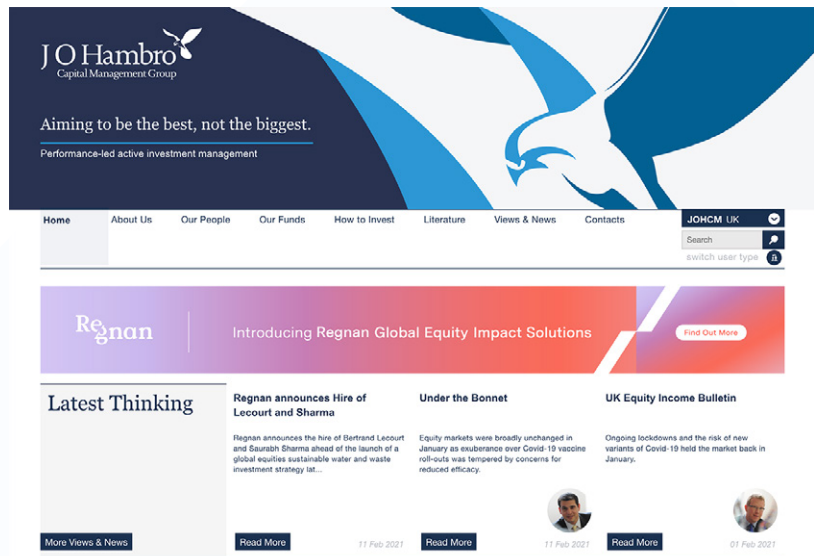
J O Hambro
Capital Management Group

Aiming to be the best, not the biggest.

Performance-led active investment management

Home About Us Our People Our Funds How to Invest Literature Views & News Contacts JOHCM UK

Search

switch user type

Regnan

Introducing Regnan Global Equity Impact Solutions

Find Out More

Latest Thinking

More Views & News

Regnan announces Hire of Lecourt and Sharma

Regnan announces the hire of Bertrand Lecourt and Saurabh Sharma ahead of the launch of a global equities sustainable water and waste investment strategy lat...

Read More

11 Feb 2021

Under the Bonnet

Equity markets were broadly unchanged in January as exuberance over Covid-19 vaccine roll-outs was tempered by concerns for reduced efficacy.

Read More

11 Feb 2021

UK Equity Income Bulletin

Ongoing lockdowns and the risk of new variants of Covid-19 held the market back in January.

Read More

01 Feb 2021